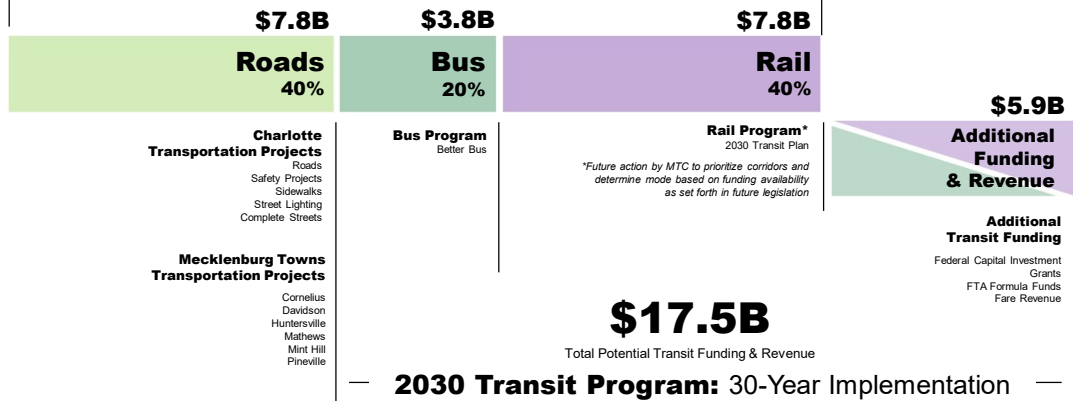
$7.8B
Roads
40%

$3.8B
Bus
20%

$7.8B
Rail
40%

$5.9B
Additional Funding & Revenue

Charlotte Transportation Projects
Roads
Safety Projects
Sidewalks
Street Lighting
Complete Streets

Mecklenburg Towns Transportation Projects
Cornelius
Davidson
Huntersville
Mathews
Mint Hill
Pineville

Bus Program
Better Bus

Rail Program*
2030 Transit Plan

*Future action by MTC to prioritize corridors and determine mode based on funding availability as set forth in future legislation

Additional Transit Funding
Federal Capital Investment
Grants
FTA Formula Funds
Fare Revenue

$17.5B
Total Potential Transit Funding & Revenue

2030 Transit Program: 30-Year Implementation